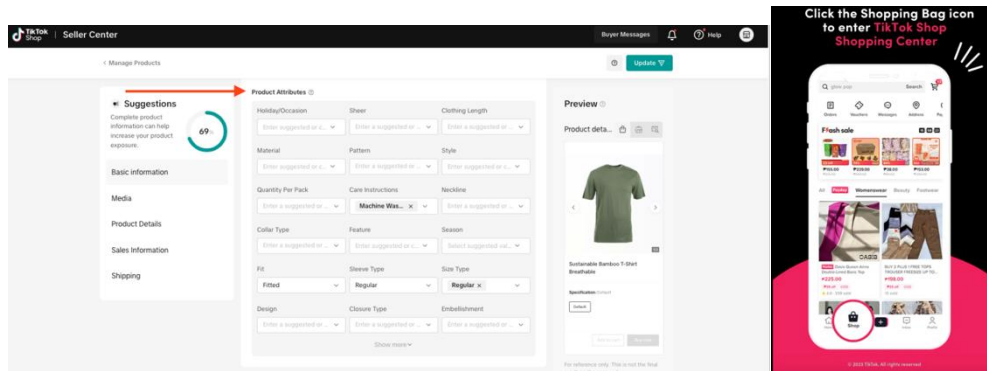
TikTok Shop | Seller Center

Buyer Messages

Help

< Manage Products

Update

Suggestions

Complete product information can help increase your product exposure.

69%

Basic information

Media

Product Details

Sales Information

Shipping

Product Attributes

Holiday/Occasion

Enter a suggested or c...

Sheer

Enter a suggested or c...

Clothing Length

Enter a suggested or c...

Material

Enter a suggested or c...

Pattern

Enter a suggested or c...

Style

Enter a suggested or c...

Quantity Per Pack

Enter a suggested or c...

Care Instructions

Machine Was...

Neckline

Enter a suggested or c...

Collar Type

Enter a suggested or c...

Feature

Enter a suggested or c...

Season

Select suggested val...

Fit

Fitted

Sleeve Type

Regular

Size Type

Regular

Design

Enter a suggested or c...

Closure Type

Enter a suggested or c...

Embellishment

Enter a suggested or c...

Show more

Preview

Product deta...

Sustainable Bamboo T-Shirt Breathable

Specification

Default

For reference only. This is not the final

Click the Shopping Bag icon to enter TikTok Shop Shopping Center

Search

Orders

Vouchers

Messages

Address

Flash sale

All

Womenswear

Beauty

Footwear

Shop

© 2023 TikTok. All rights reserved